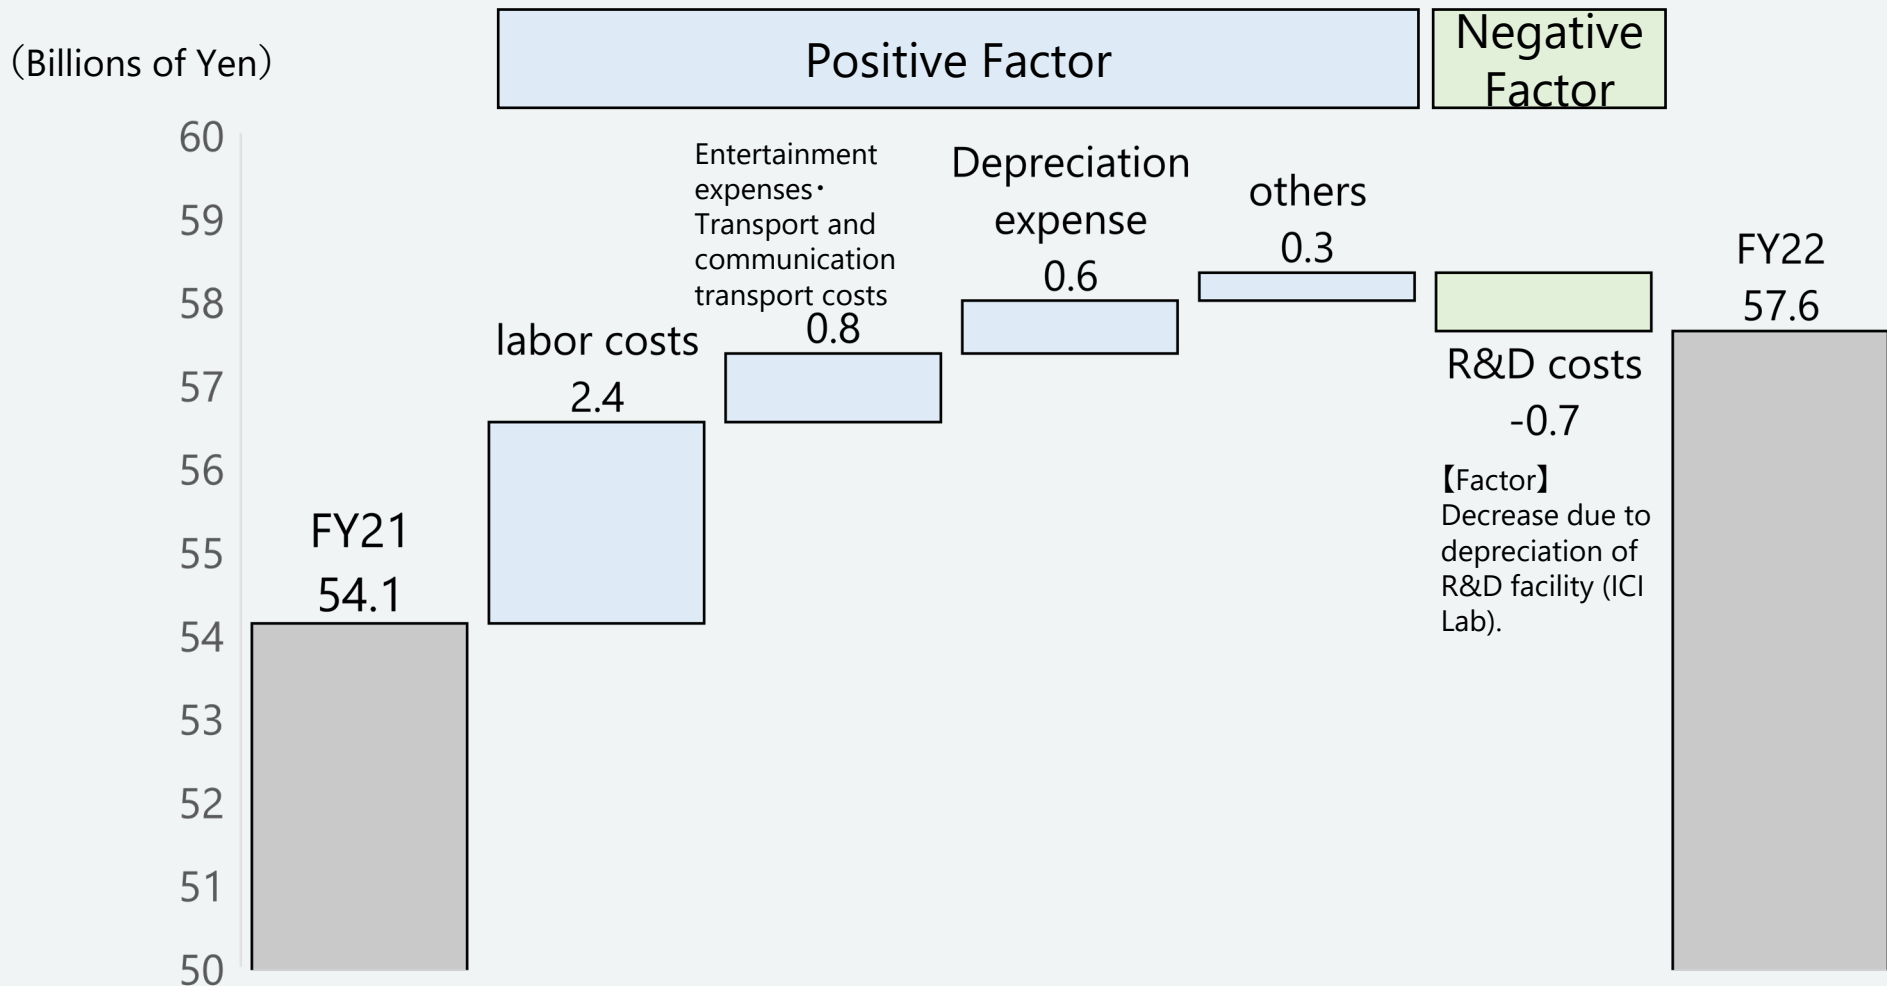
（Billions of Yen）

Positive Factor

Negative Factor

60
59
58
57
56
55
54
53
52
51
50

FY21
54.1

labor costs
2.4

Entertainment expenses・Transport and communication transport costs
0.8

Depreciation expense
0.6

others
0.3

R&D costs
-0.7

【Factor】
Decrease due to depreciation of R&D facility (ICI Lab).

FY22
57.6